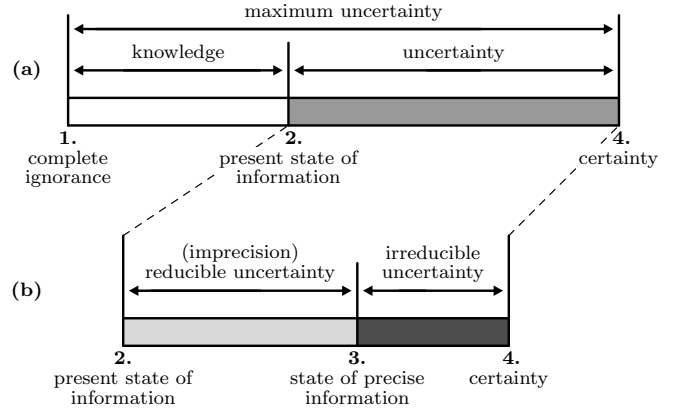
maximum uncertainty

(a)

knowledge

uncertainty

1.
complete
ignorance

2.
present state of
information

4.
certainty

(b)

(imprecision)
reducible uncertainty

irreducible
uncertainty

2.
present state of
information

3.
state of precise
information

4.
certainty